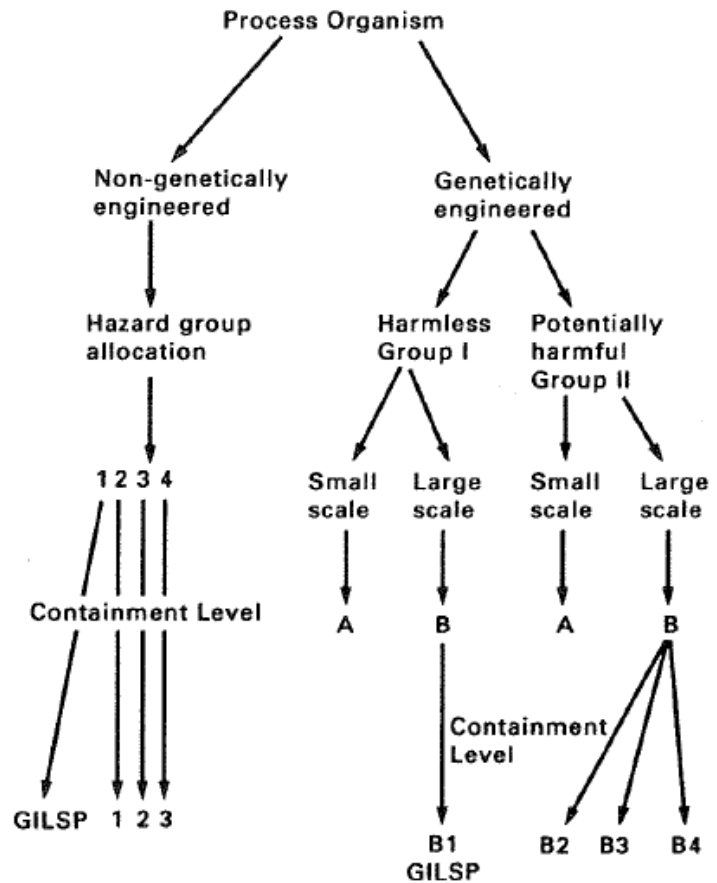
Process Organism

Non-genetically engineered

Genetically engineered

Hazard group allocation

Harmless Group I

Potentially harmful Group II

1 2 3 4

Small scale

Large scale

Small scale

Large scale

Containment Level

A

B

A

B

Containment Level

GILSP 1 2 3

B1 GILSP

B2 B3 B4